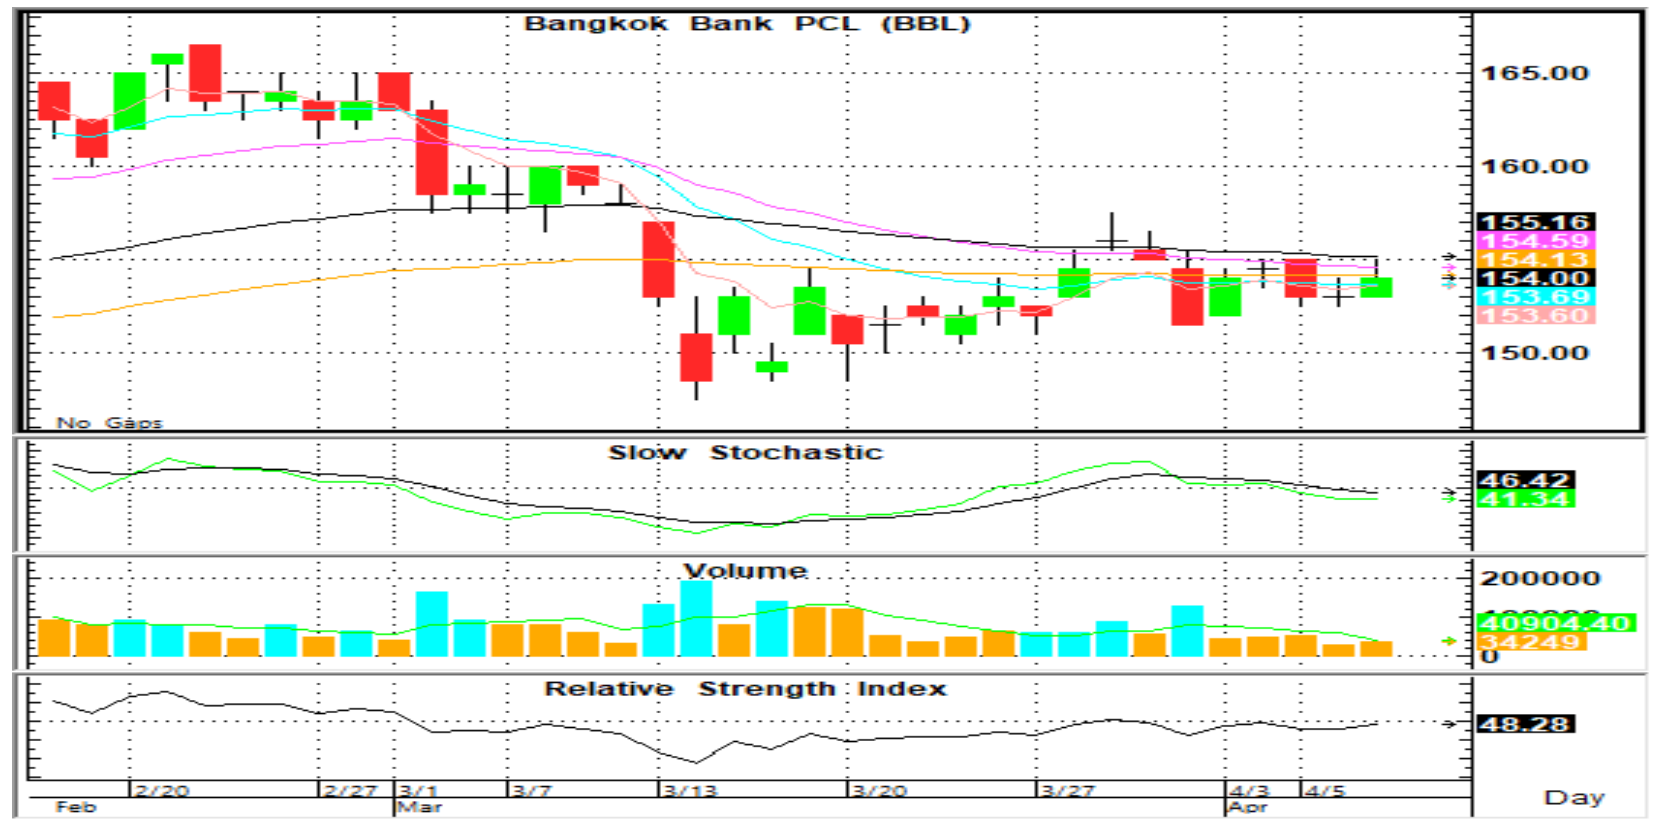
Bangkok Bank PCL (BBL)

165.00
160.00
155.16
154.59
154.13
154.00
153.69
153.60
150.00

No Gaps

Slow Stochastic

46.42
41.34

Volume

200000
100000
40904.40
34249
0

Relative Strength Index

48.28

2/20 2/27 3/1 3/7 3/13 3/20 3/27 4/3 4/5
Feb Mar Apr

Day